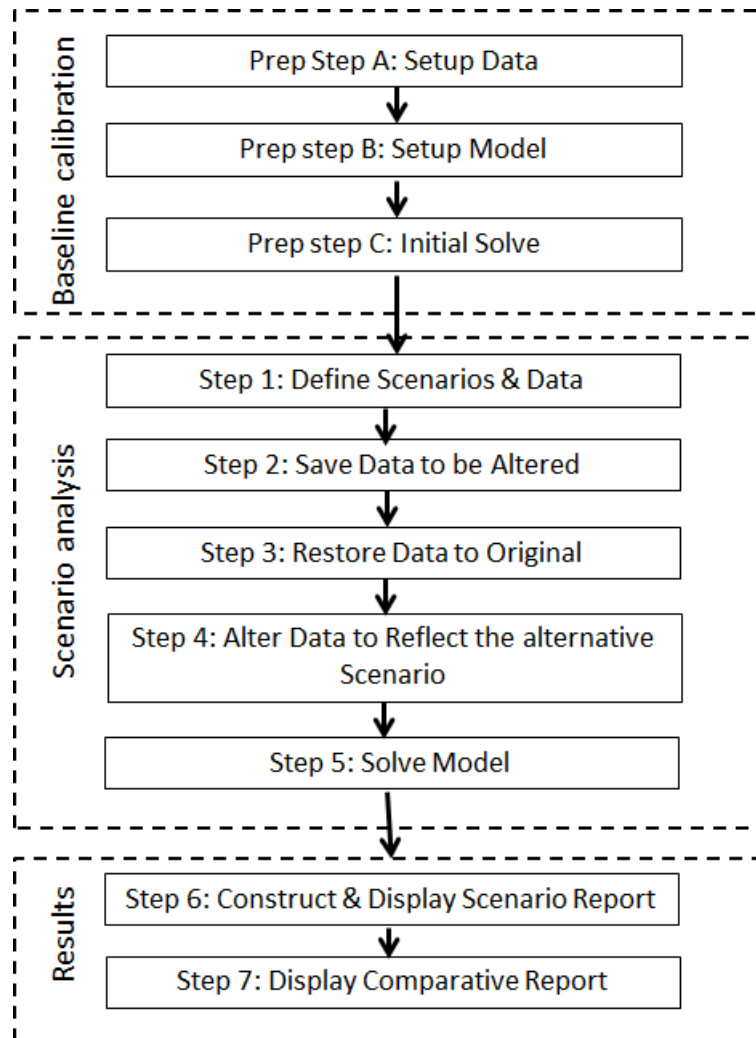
Baseline calibration

Prep Step A: Setup Data

Prep step B: Setup Model

Prep step C: Initial Solve

Scenario analysis

Step 1: Define Scenarios & Data

Step 2: Save Data to be Altered

Step 3: Restore Data to Original

Step 4: Alter Data to Reflect the alternative Scenario

Step 5: Solve Model

Results

Step 6: Construct & Display Scenario Report

Step 7: Display Comparative Report